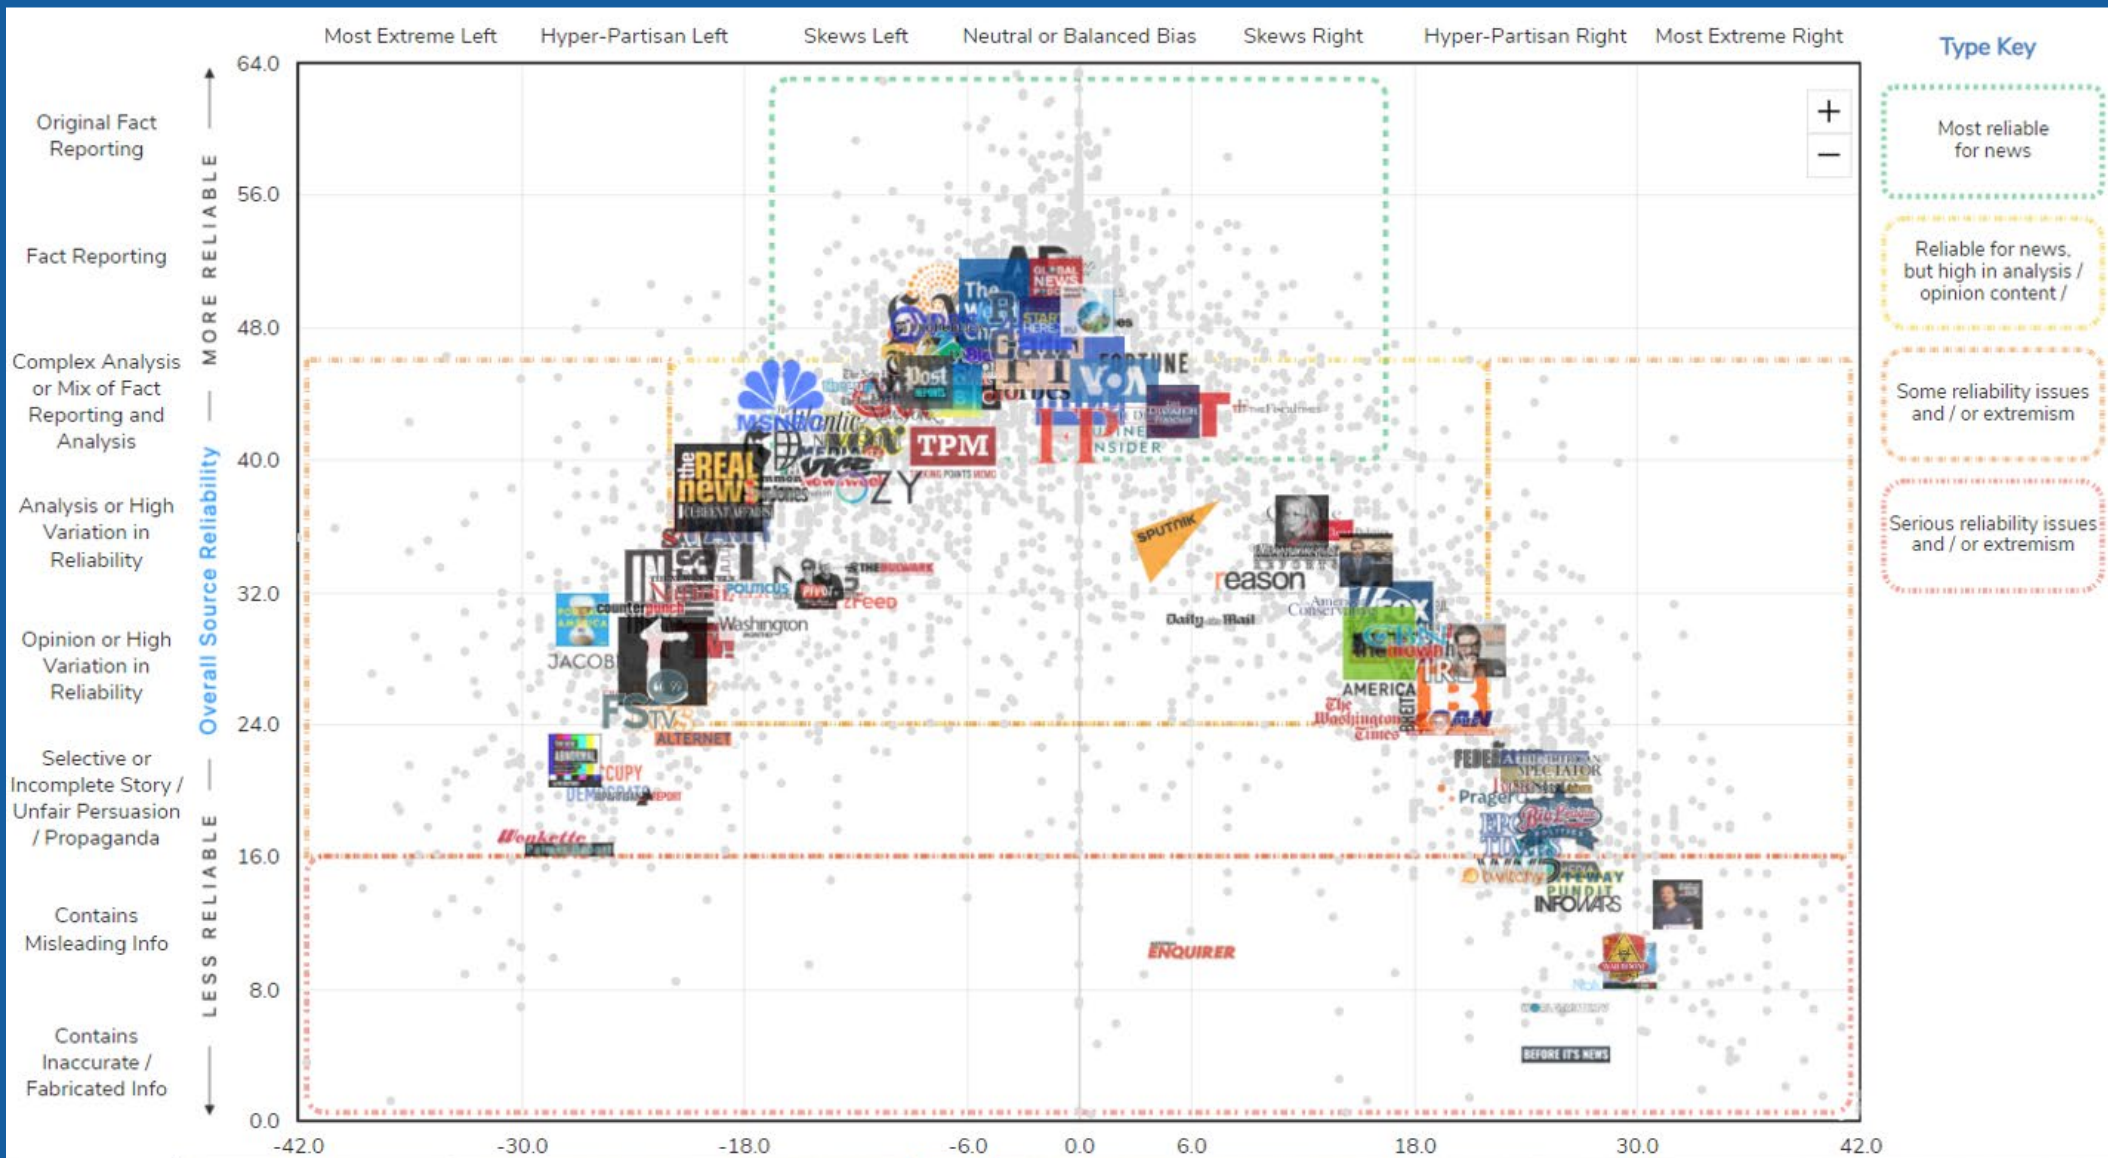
Most Extreme Left | Hyper-Partisan Left | Skews Left | Neutral or Balanced Bias | Skews Right | Hyper-Partisan Right | Most Extreme Right

Type Key

Most reliable for news

Reliable for news, but high in analysis / opinion content /

Some reliability issues and / or extremism

Serious reliability issues and / or extremism

Original Fact Reporting

Fact Reporting

Complex Analysis or Mix of Fact Reporting and Analysis

Analysis or High Variation in Reliability

Opinion or High Variation in Reliability

Selective or Incomplete Story / Unfair Persuasion / Propaganda

Contains Misleading Info

Contains Inaccurate / Fabricated Info

MORE RELIABLE

Overall Source Reliability

LESS RELIABLE

64.0
56.0
48.0
40.0
32.0
24.0
16.0
8.0
0.0

-42.0 -30.0 -18.0 -6.0 0.0 6.0 18.0 30.0 42.0

+
−

AP
GLOBAL NEWS
The
FORTUNE
Post
MSNBC
Atlantic
VOX
TPM
VICE
OZY
the REAL news
SPUTNIK
reason
Daily Mail
FOX
AMERICA
The Washington Times
Washington
counterpunch
JACOBIN
POLITICO
BuzzFeed
THE BULWARK
FS
ALTERNET
DEMOCRATIC
Wonkette
ENQUIRER
FEDERALIST
SPECTATOR
PragerU
EPOCH TIMES
GATEWAY PUNDIT
INFOWARS
OAN
BEFORE IT'S NEWS